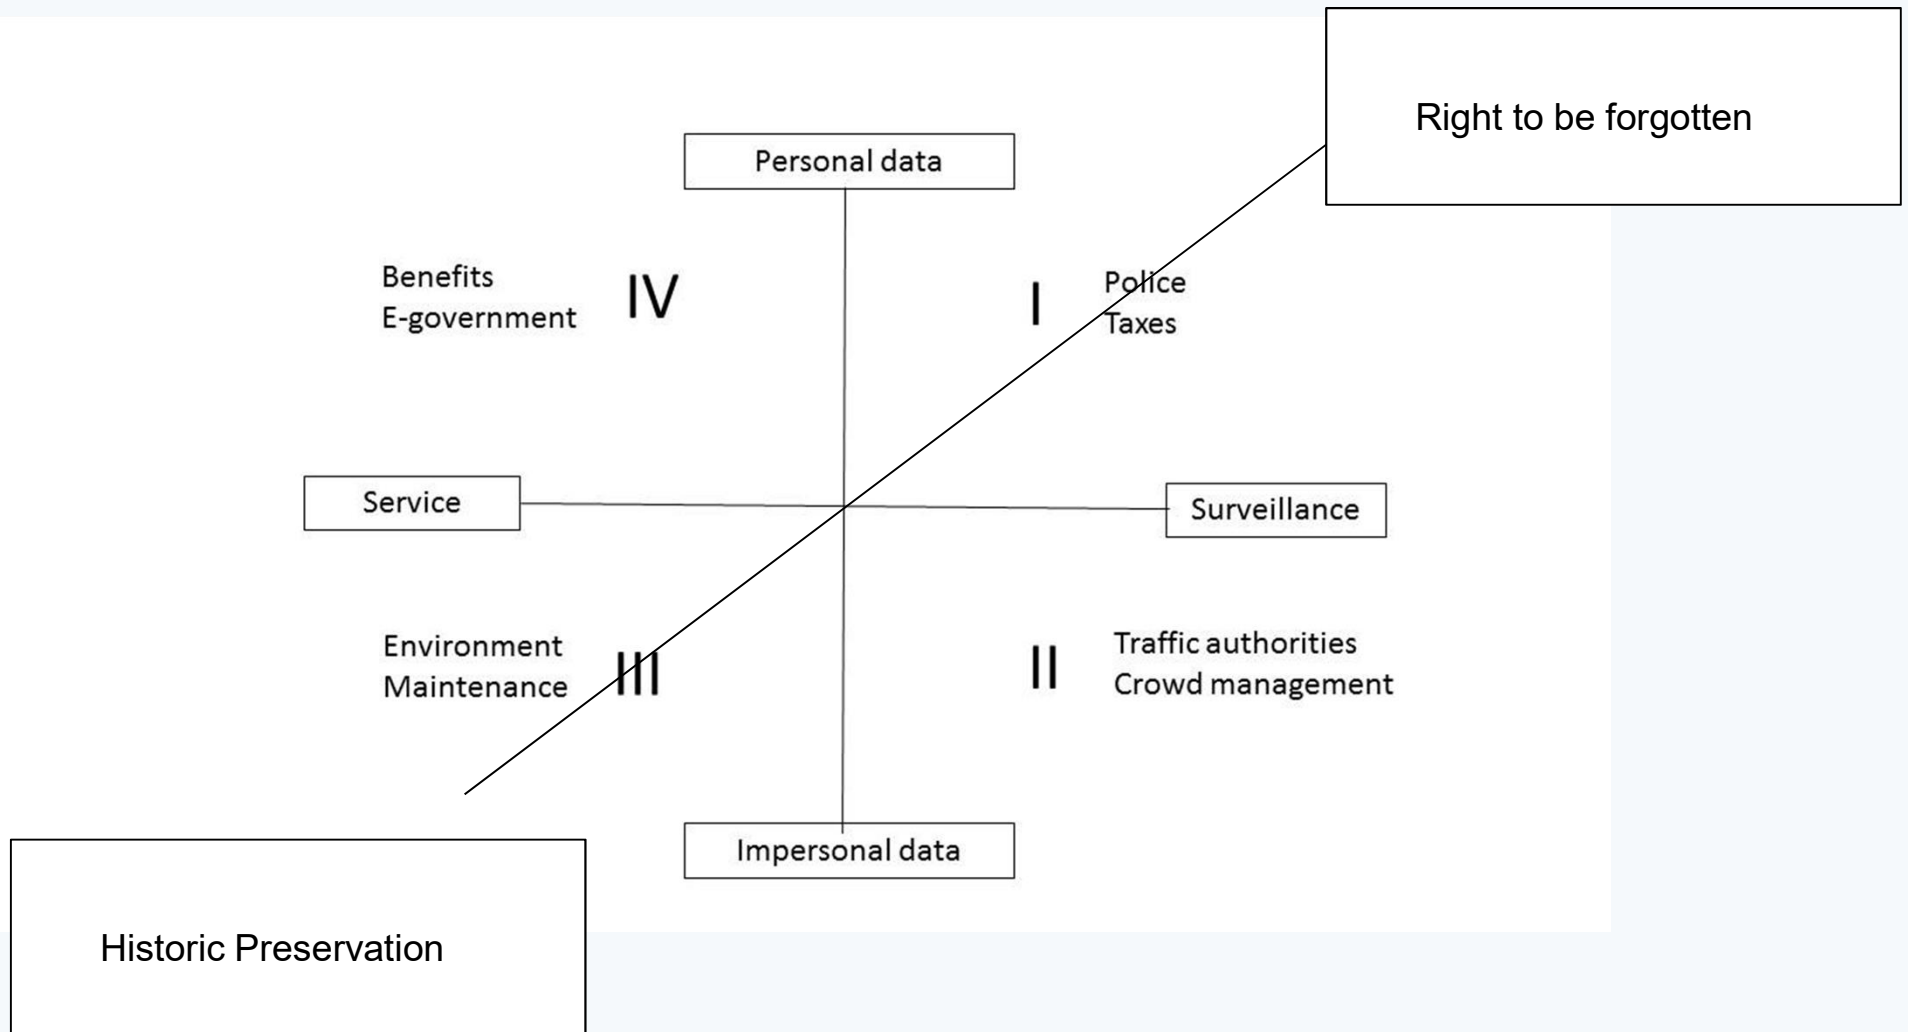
Right to be forgotten

Personal data

Benefits
E-government

IV

I

Police
Taxes

Service

Surveillance

Environment
Maintenance

III

II

Traffic authorities
Crowd management

Impersonal data

Historic Preservation